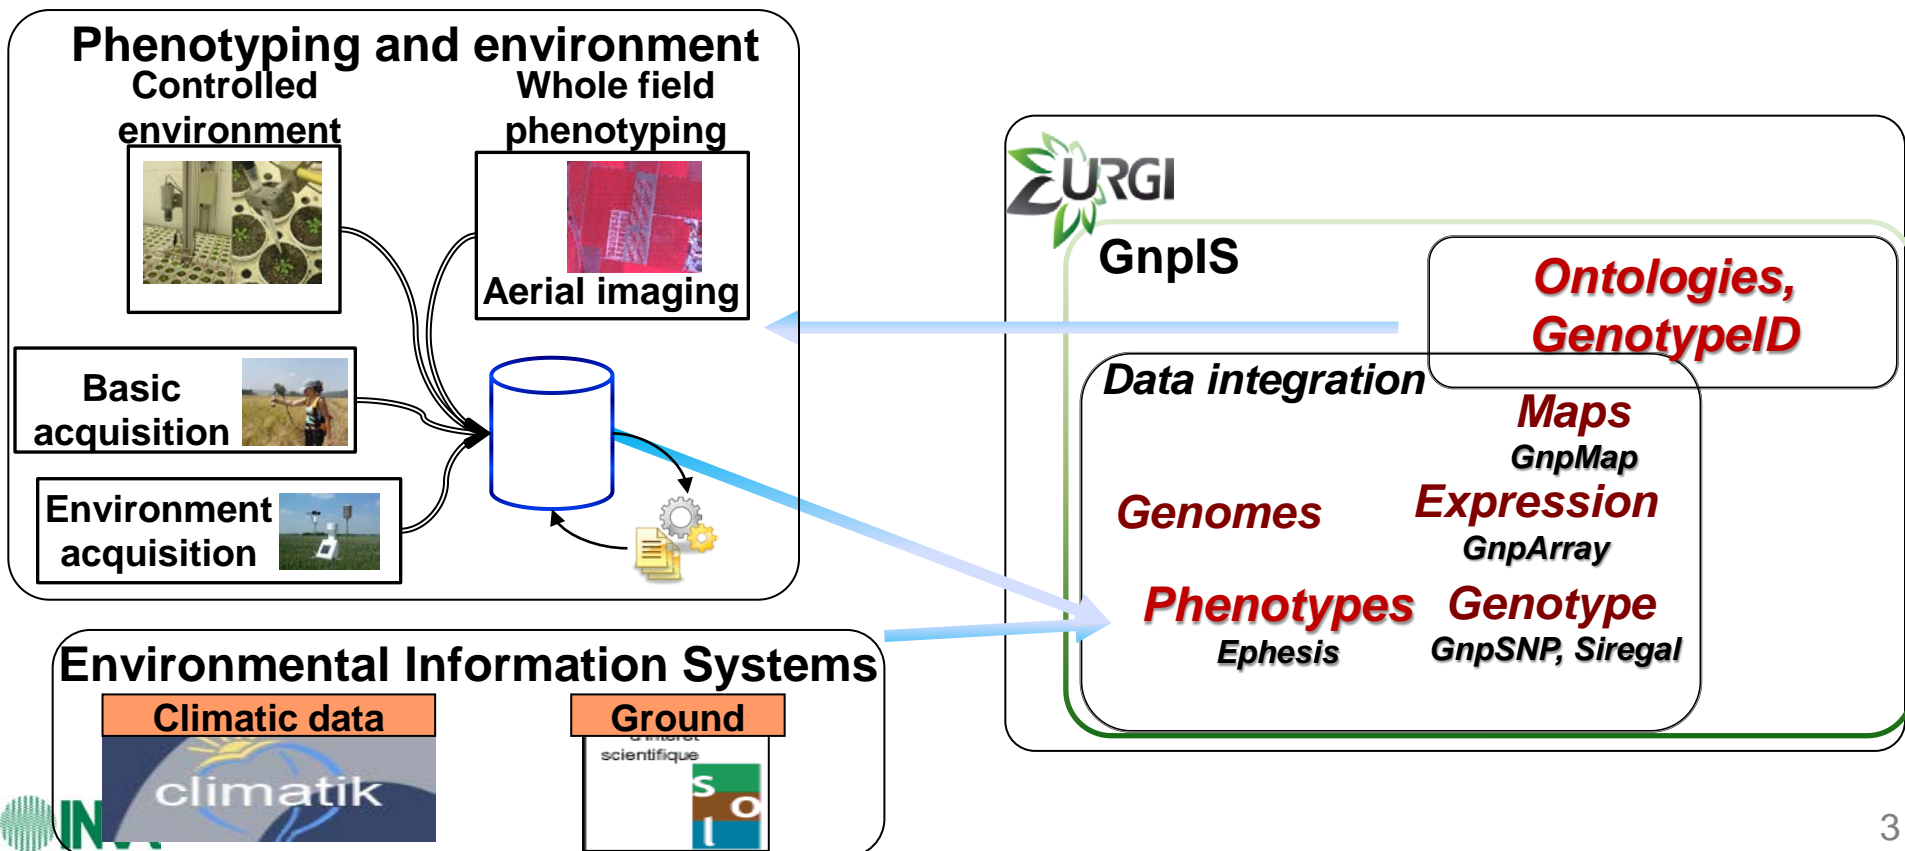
Phenotyping and environment

Controlled environment

Whole field phenotyping

Aerial imaging

Basic acquisition

Environment acquisition

URGI

GnpIS

Ontologies, GenotypeID

Data integration

Maps
GnpMap

Genomes

Expression
GnpArray

Phenotypes
Ephesis

Genotype
GnpSNP, Siregal

Environmental Information Systems

Climatic data

climatik

Ground

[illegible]
scientifique

s
o
l

INRA

3